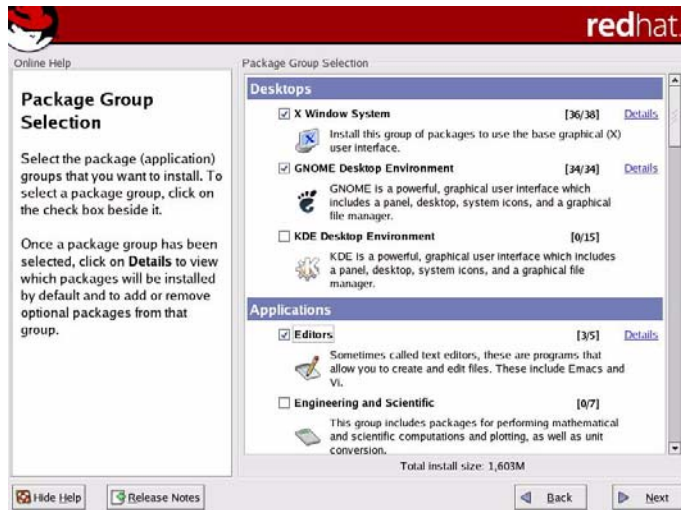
redhat.

Online Help

Package Group Selection

Select the package (application) groups that you want to install. To select a package group, click on the check box beside it.

Once a package group has been selected, click on **Details** to view which packages will be installed by default and to add or remove optional packages from that group.

Package Group Selection

Desktops

☑ X Window System [36/38] Details

Install this group of packages to use the base graphical (X) user interface.

☑ GNOME Desktop Environment [34/34] Details

GNOME is a powerful, graphical user interface which includes a panel, desktop, system icons, and a graphical file manager.

☐ KDE Desktop Environment [0/15]

KDE is a powerful, graphical user interface which includes a panel, desktop, system icons, and a graphical file manager.

Applications

☑ Editors [3/5] Details

Sometimes called text editors, these are programs that allow you to create and edit files. These include Emacs and Vi.

☐ Engineering and Scientific [0/7]

This group includes packages for performing mathematical and scientific computations and plotting, as well as unit conversion.

Total install size: 1,603M

Hide Help

Release Notes

Back

Next